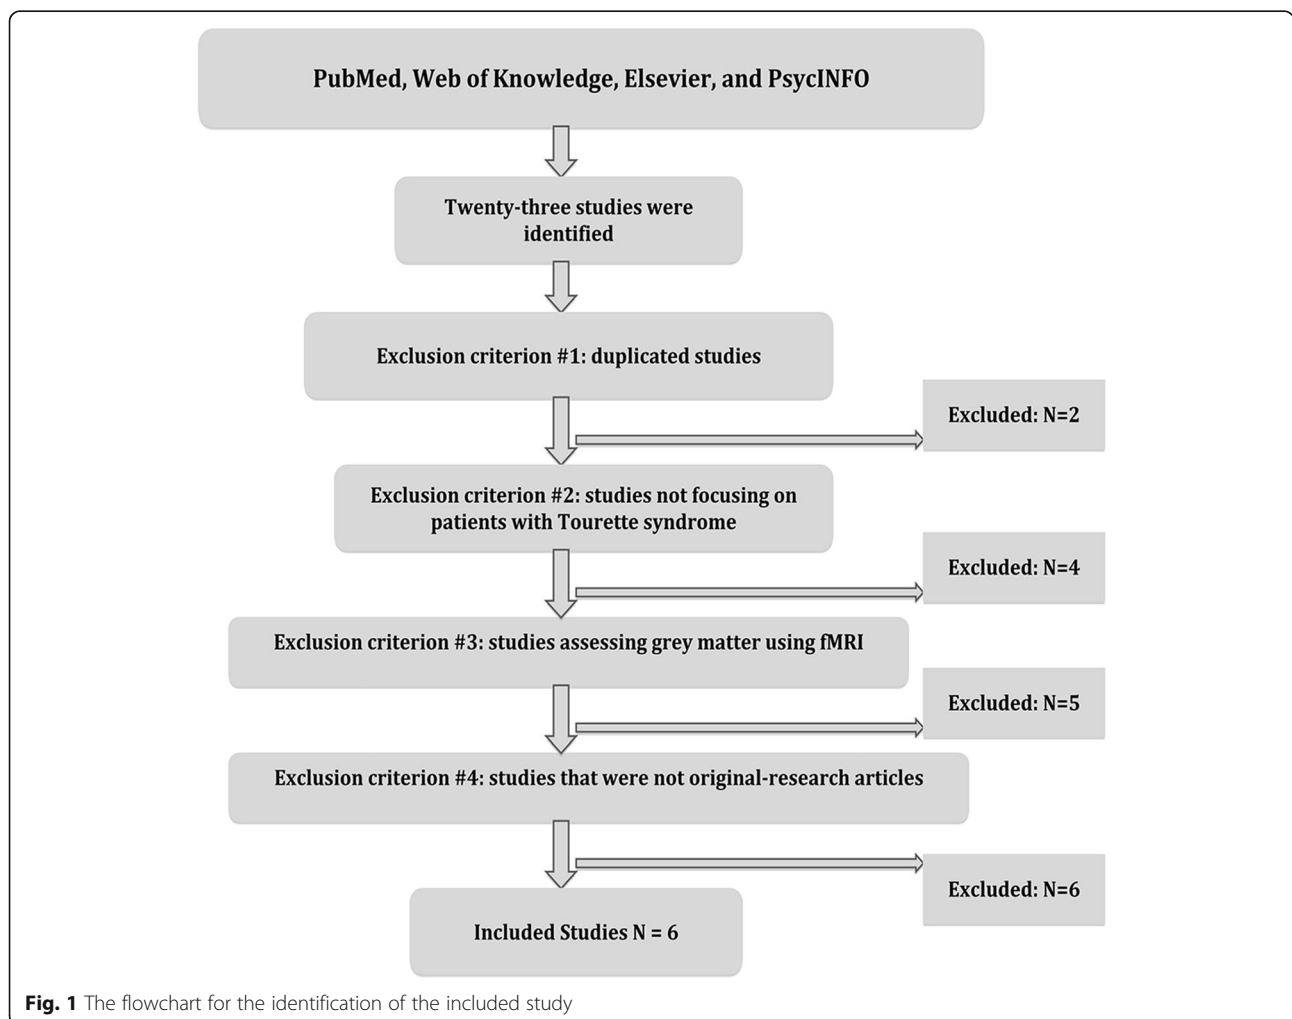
PubMed, Web of Knowledge, Elsevier, and PsycINFO

Twenty-three studies were identified

Exclusion criterion #1: duplicated studies

Excluded: N=2

Exclusion criterion #2: studies not focusing on patients with Tourette syndrome

Excluded: N=4

Exclusion criterion #3: studies assessing grey matter using fMRI

Excluded: N=5

Exclusion criterion #4: studies that were not original-research articles

Excluded: N=6

Included Studies N = 6

Fig. 1 The flowchart for the identification of the included study